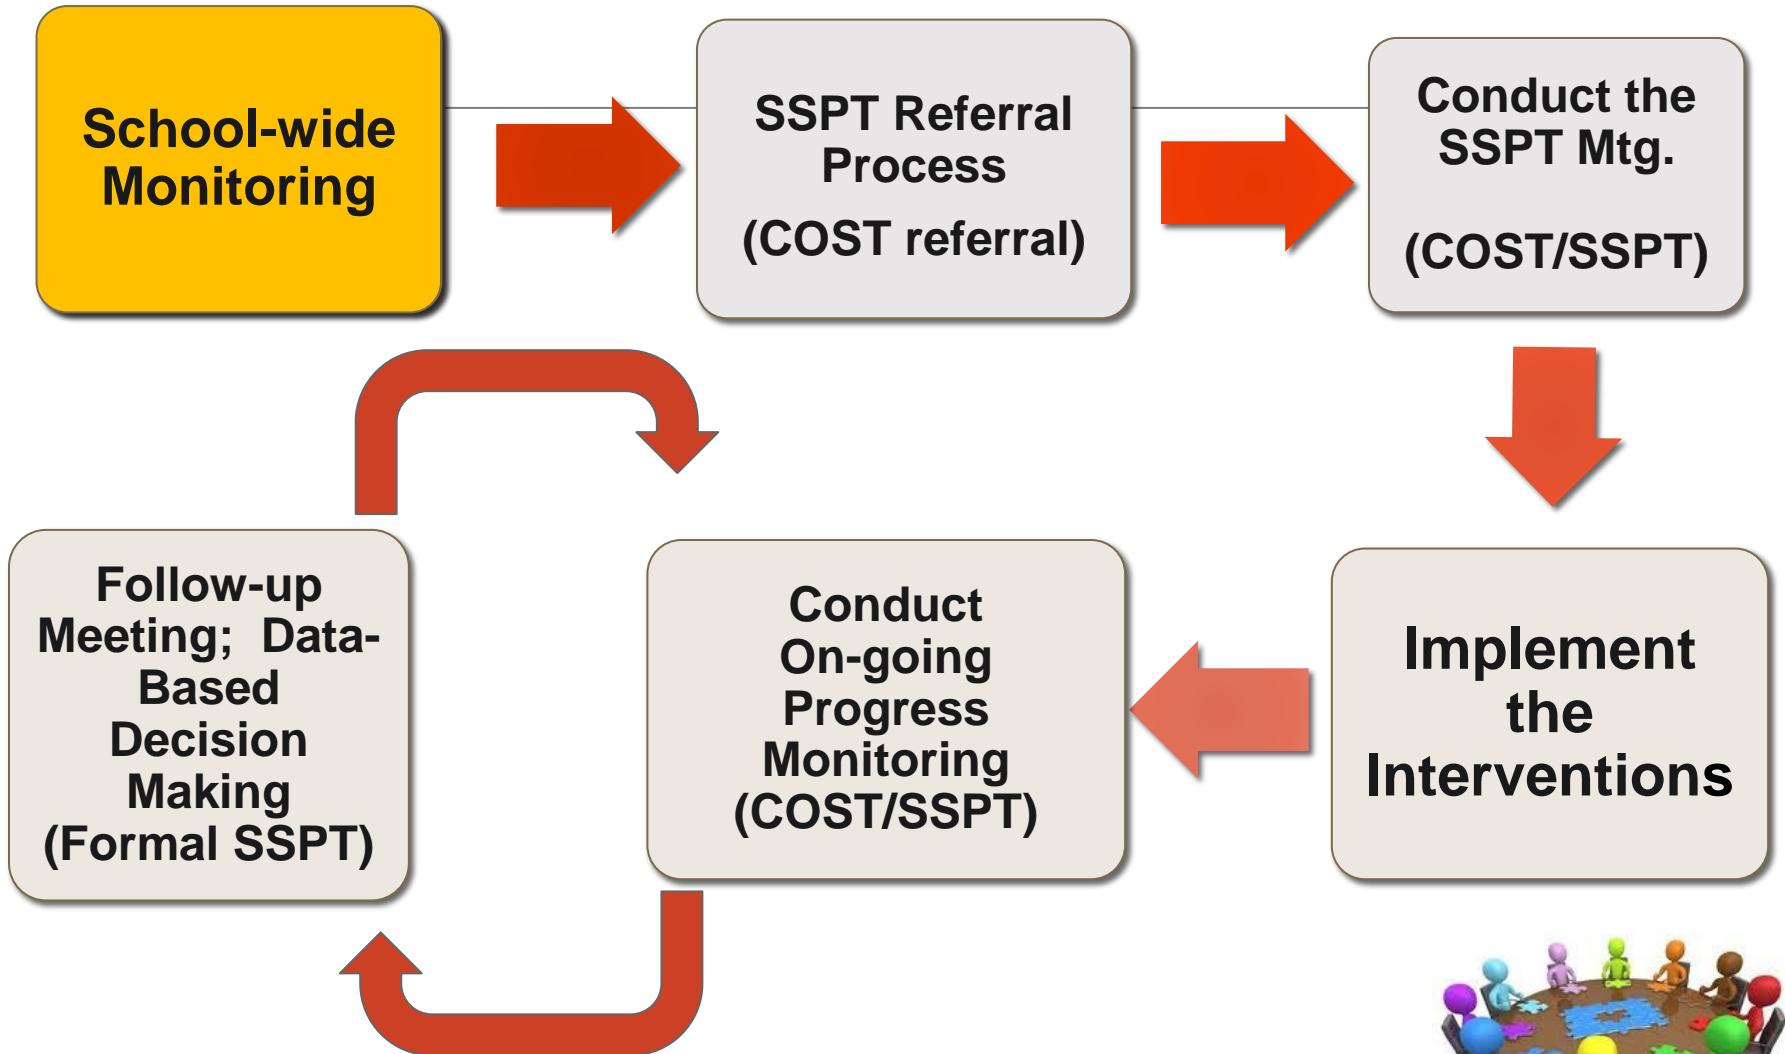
School-wide Monitoring

SSPT Referral Process

(COST referral)

Conduct the SSPT Mtg.

(COST/SSPT)

Implement the Interventions

Conduct On-going Progress Monitoring (COST/SSPT)

Follow-up Meeting; Data-Based Decision Making (Formal SSPT)